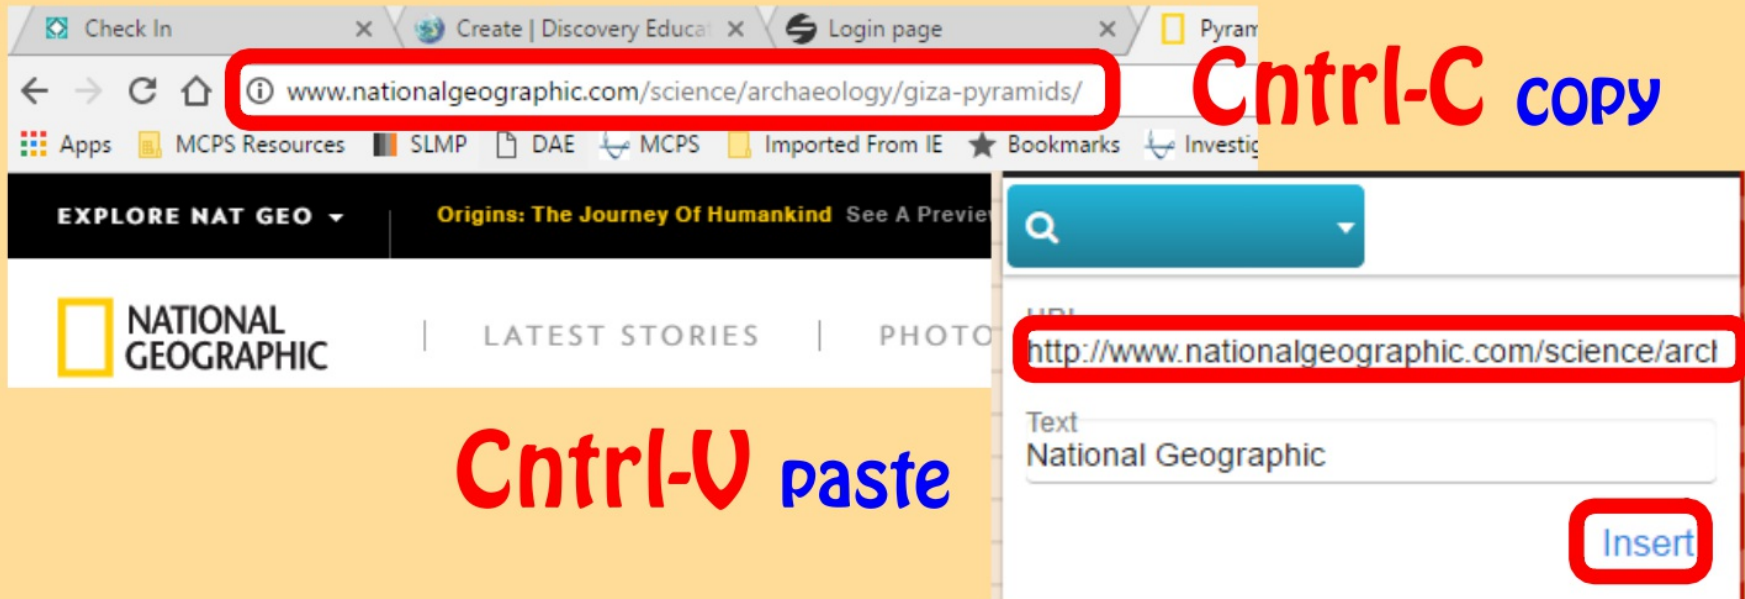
Check In ×
Create | Discovery Educat ×
Login page ×
Pyram

www.nationalgeographic.com/science/archaeology/giza-pyramids/

Cntrl-C copy

Apps MCPS Resources SLMP DAE MCPS Imported From IE Bookmarks Investig

EXPLORE NAT GEO

Origins: The Journey Of Humankind See A Previe

NATIONAL GEOGRAPHIC

LATEST STORIES | PHOTO

URL
http://www.nationalgeographic.com/science/arch

Text
National Geographic

Insert

Cntrl-V paste